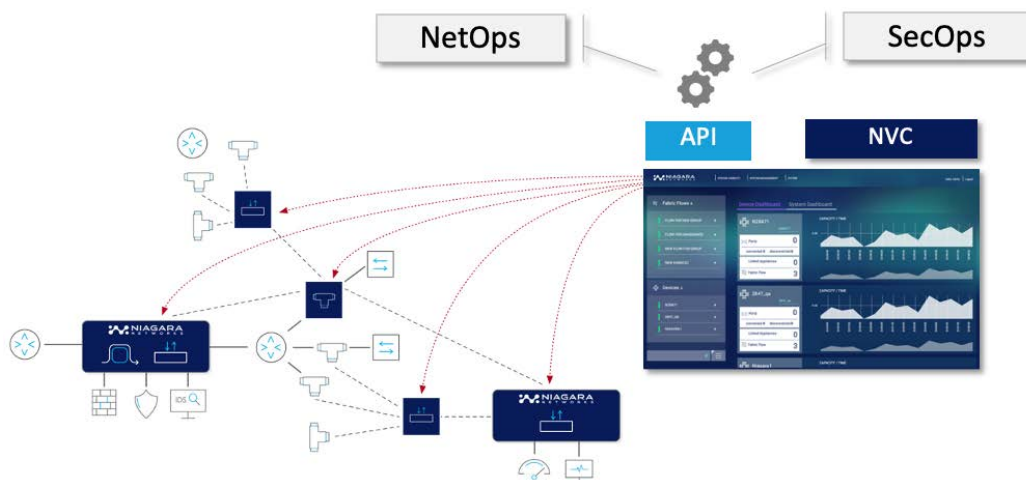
NetOps

SecOps

API

NVC

NIAGARA NETWORKS

IDS

NIAGARA NETWORKS

NIAGARA

Device Dashboard   System Dashboard

Fabric Flows

Devices

Flow 0

Linked Appliances 0

Fabric Flow 3

Flow 0

Linked Appliances 0

Fabric Flow 3

CAPACITY / TIME

CAPACITY / TIME

CAPACITY / TIME